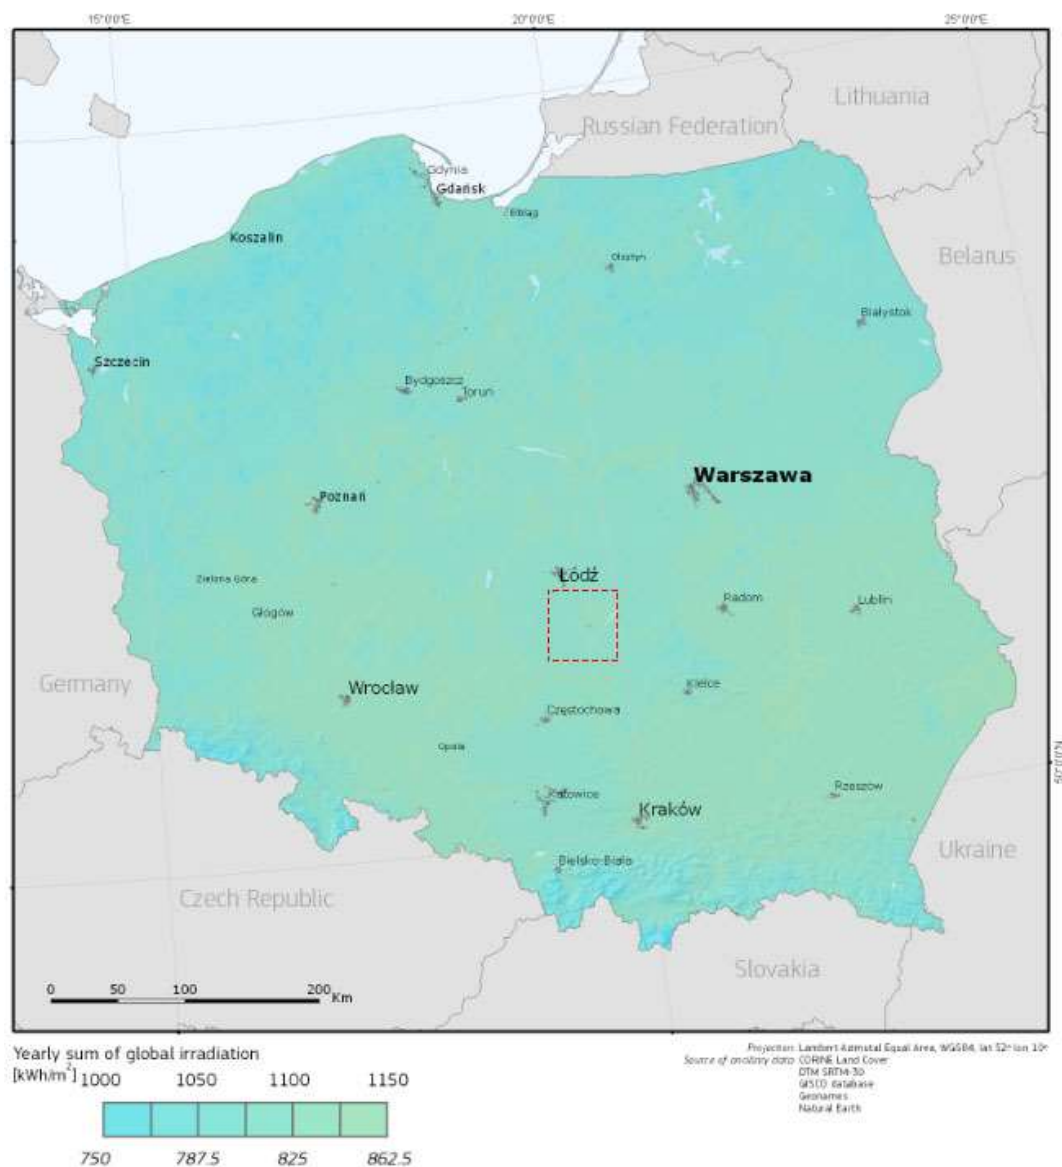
15°0'0"E
20°0'0"E
25°0'0"E

Lithuania
Russian Federation
Belarus
Germany
Czech Republic
Slovakia
Ukraine

Gdynia
Gdańsk
Elbląg
Koszalin
Olsztyn
Białystok
Szczecin
Bydgoszcz
Toruń
Warszawa
Poznań
Łódź
Zielona Góra
Radom
Lublin
Głogów
Wrocław
Kielce
Częstochowa
Opole
Rzeszów
Katowice
Kraków
Bielsko-Biała

50°0'0"N

0 50 100 200 Km

Yearly sum of global irradiation [kWh/m$^2$]
1000 1050 1100 1150
750 787.5 825 862.5

Projection: Lambert Azimutal Equal Area, WGS84, lat 52° lon 10°
Source of ancillary data: CORINE Land Cover
DTM SRTM-30
GISCO database
Geonames
Natural Earth